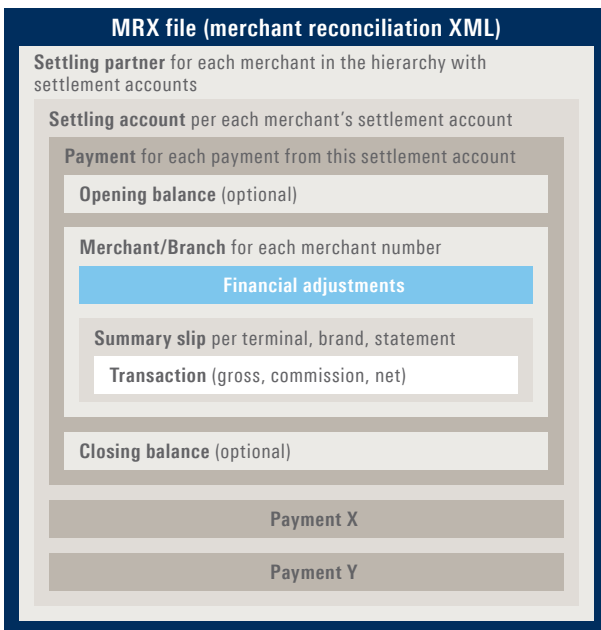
MRX file (merchant reconciliation XML)

Settling partner for each merchant in the hierarchy with settlement accounts

Settling account per each merchant's settlement account

Payment for each payment from this settlement account

Opening balance (optional)

Merchant/Branch for each merchant number

Financial adjustments

Summary slip per terminal, brand, statement

Transaction (gross, commission, net)

Closing balance (optional)

Payment X

Payment Y